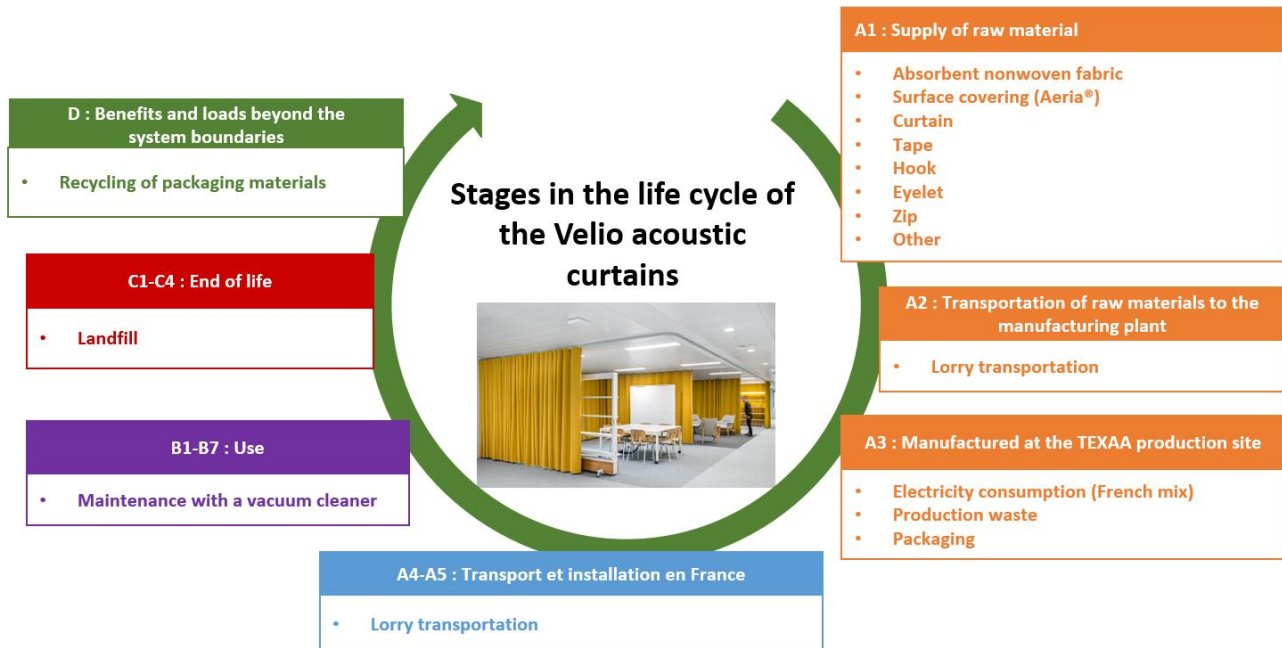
Stages in the life cycle of the Velio acoustic curtains

A1 : Supply of raw material

- Absorbent nonwoven fabric
- Surface covering (Aeria®)
- Curtain
- Tape
- Hook
- Eyelet
- Zip
- Other

A2 : Transportation of raw materials to the manufacturing plant

- Lorry transportation

A3 : Manufactured at the TEXAA production site

- Electricity consumption (French mix)
- Production waste
- Packaging

A4-A5 : Transport et installation en France

- Lorry transportation

B1-B7 : Use

- Maintenance with a vacuum cleaner

C1-C4 : End of life

- Landfill

D : Benefits and loads beyond the system boundaries

- Recycling of packaging materials